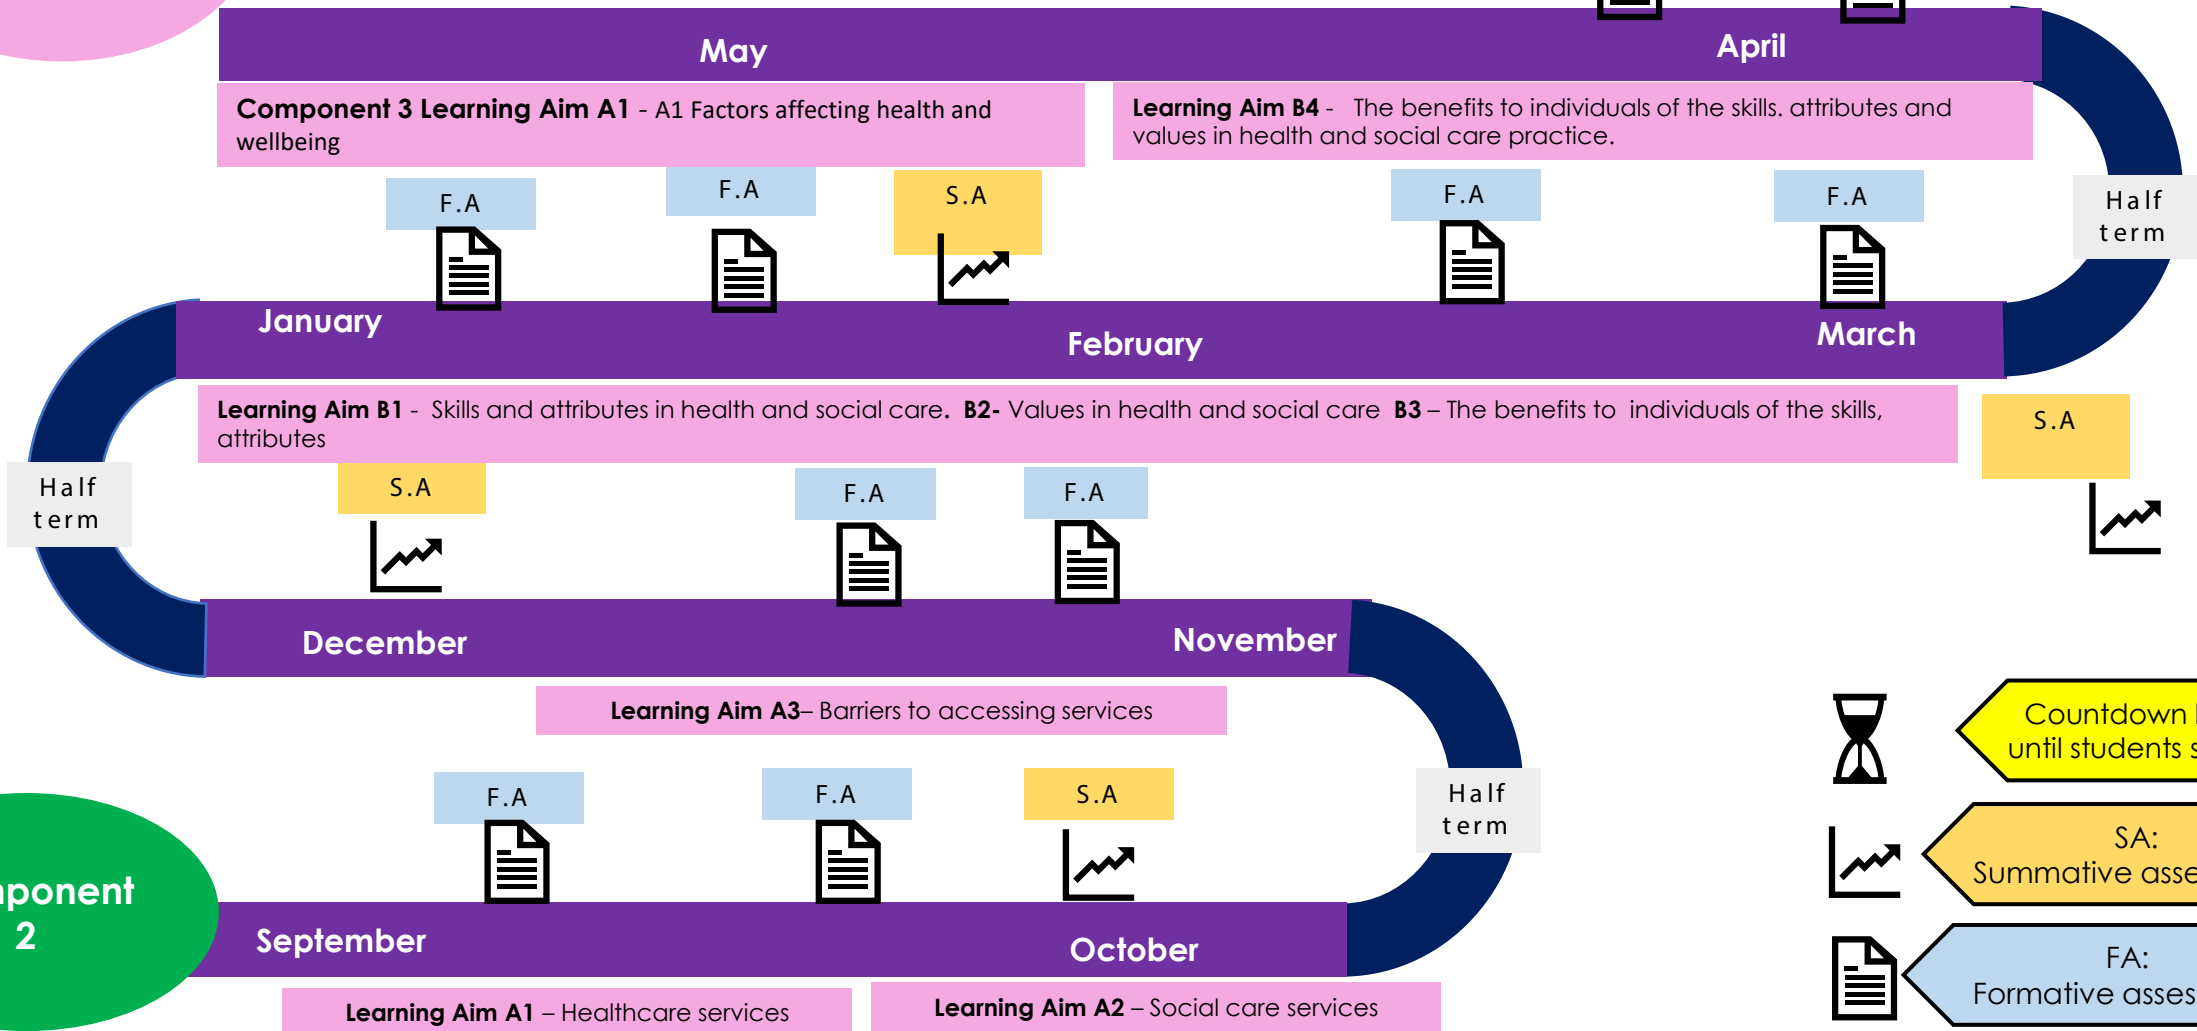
May

April

Component 3 Learning Aim A1 - A1 Factors affecting health and wellbeing

Learning Aim B4 - The benefits to individuals of the skills. attributes and values in health and social care practice.

F.A

F.A

S.A

F.A

F.A

Half term

January

February

March

Learning Aim B1 - Skills and attributes in health and social care. B2- Values in health and social care B3 – The benefits to individuals of the skills, attributes

S.A

Half term

S.A

F.A

F.A

December

November

Learning Aim A3– Barriers to accessing services

Half term

F.A

F.A

S.A

Countdown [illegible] until students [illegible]

SA: Summative asse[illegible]

FA: Formative asses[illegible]

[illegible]ponent 2

September

October

Learning Aim A1 – Healthcare services

Learning Aim A2 – Social care services